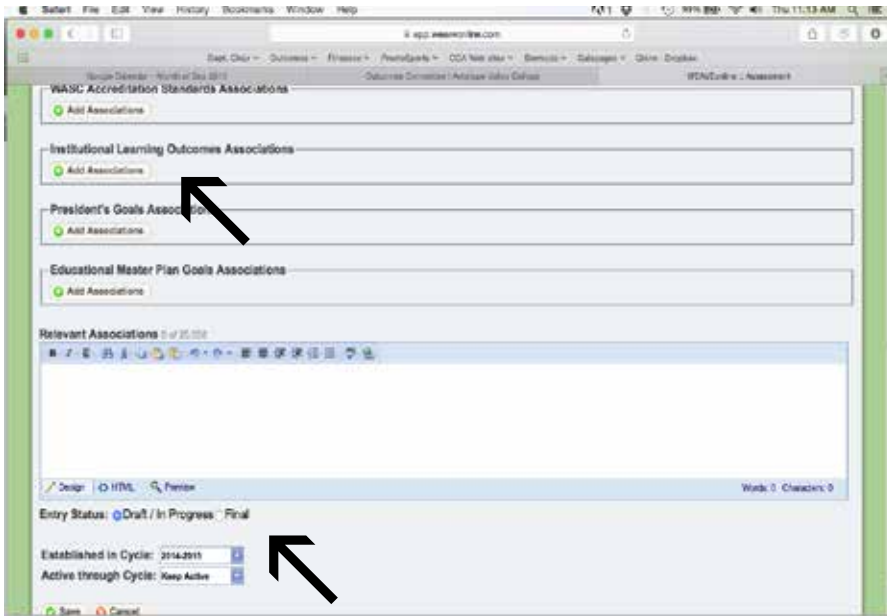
Safari File Edit View History Bookmarks Window Help

Thu 11:13 AM

app.weaveonline.com

Dept. Chair Outcomes Finance PeopleSoft CCA Web sites Barnsd Galleries Gitm Dropbox

Google Calendar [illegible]

Outcomes Committee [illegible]

WEAVEonline :: Assessment

WASC Accreditation Standards Associations

Add Associations

Institutional Learning Outcomes Associations

Add Associations

President's Goals Associations

Add Associations

Educational Master Plan Goals Associations

Add Associations

Relevant Associations 0 of 25,000

Design HTML Preview

Words: 0 Characters: 0

Entry Status: Draft / In Progress Final

Established in Cycle: 2014-2015

Active through Cycle: Keep Active

Save Cancel